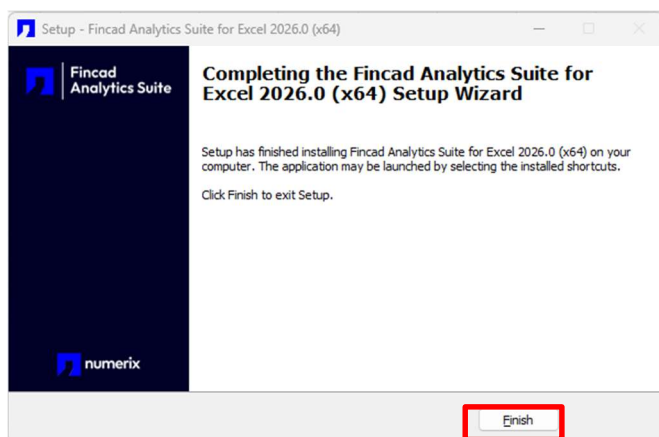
Setup - Fincad Analytics Suite for Excel 2026.0 (x64)

Fincad Analytics Suite

Completing the Fincad Analytics Suite for Excel 2026.0 (x64) Setup Wizard

Setup has finished installing Fincad Analytics Suite for Excel 2026.0 (x64) on your computer. The application may be launched by selecting the installed shortcuts.

Click Finish to exit Setup.

numerix

Finish